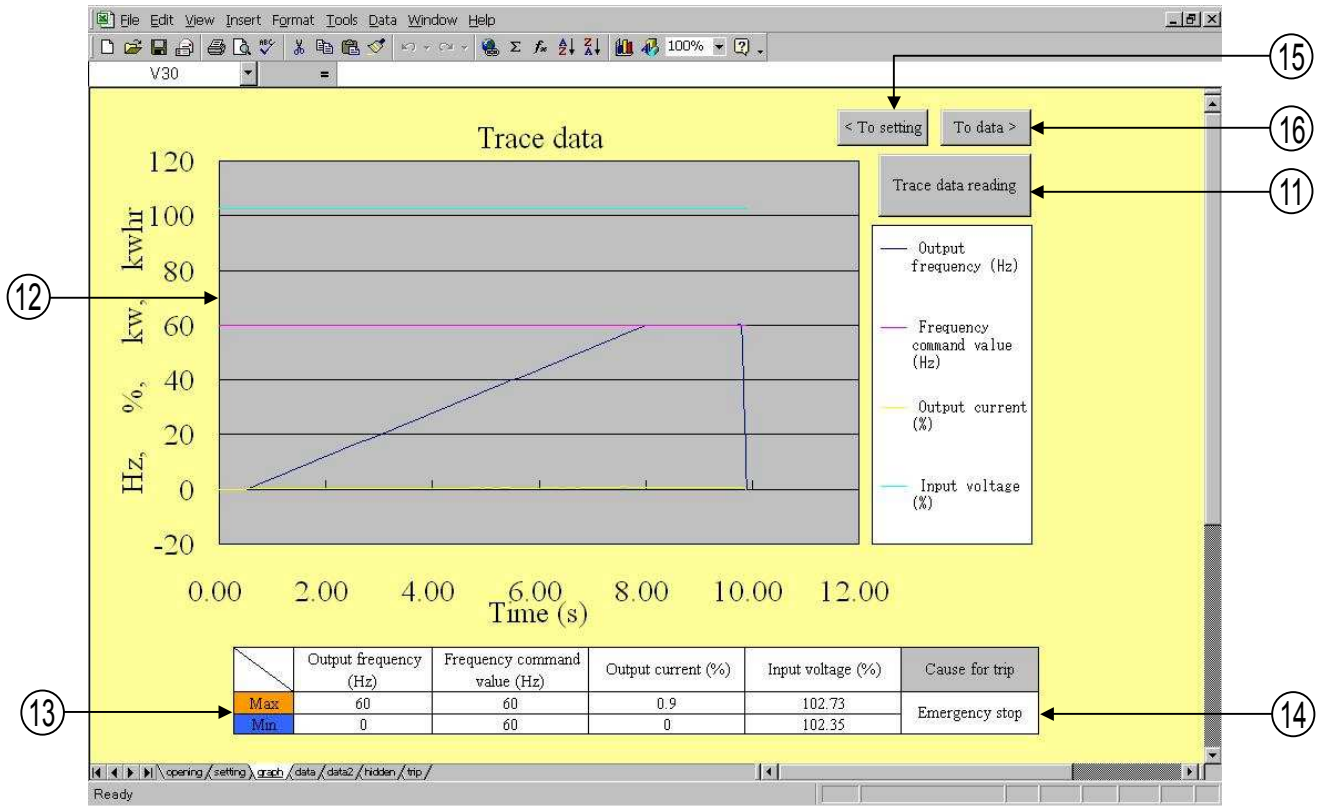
File Edit View Insert Format Tools Data Window Help

100%

V30 =

15

< To setting

To data >

16

Trace data

Trace data reading

11

120

100

80

60

40

20

0

-20

Hz, %, kw, kwhr

12

Output frequency (Hz)

Frequency command value (Hz)

Output current (%)

Input voltage (%)

0.00 2.00 4.00 6.00 8.00 10.00 12.00

Time (s)

| | Output frequency (Hz) | Frequency command value (Hz) | Output current (%) | Input voltage (%) | Cause for trip |
|---|---|---|---|---|---|
| Max | 60 | 60 | 0.9 | 102.73 | Emergency stop |
| Min | 0 | 60 | 0 | 102.35 | |

13

14

opening setting graph data data2 hidden trip

Ready